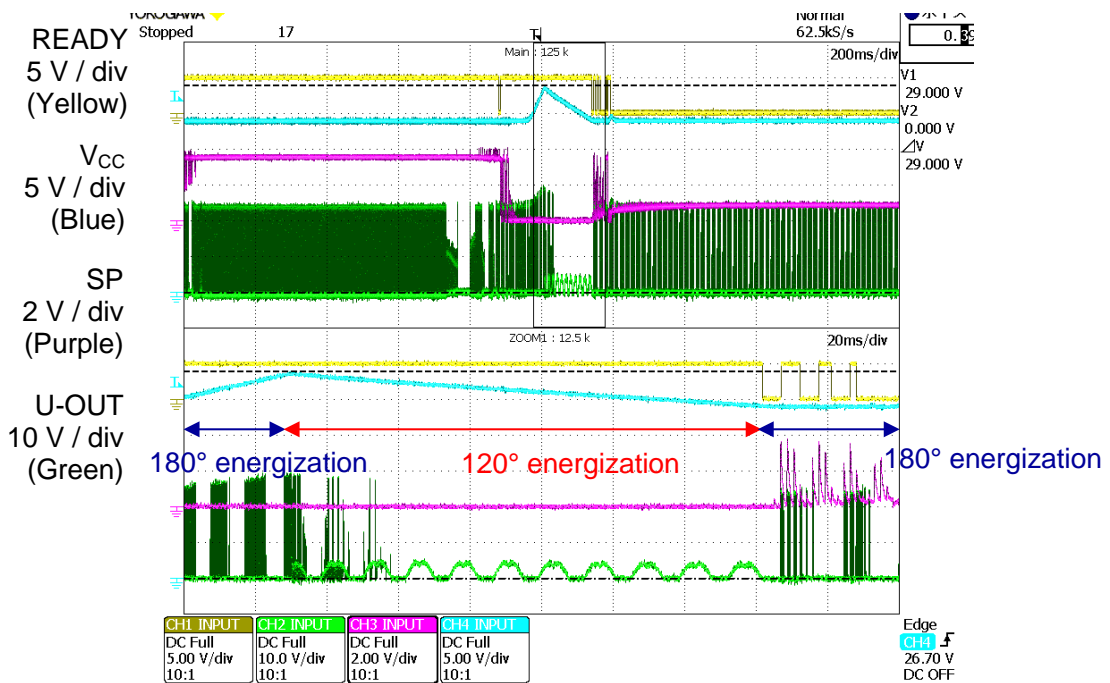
YOKOGAWA
Stopped 17
Normal
62.5kS/s
0.39

READY
5 V / div
(Yellow)

$V_{CC}$
5 V / div
(Blue)

SP
2 V / div
(Purple)

U-OUT
10 V / div
(Green)

Main : 125 k
200ms/div
V1
29.000 V
V2
0.000 V
ΔV
29.000 V

ZOOM1 : 12.5 k
20ms/div

180° energization
120° energization
180° energization

| CH1 INPUT | CH2 INPUT | CH3 INPUT | CH4 INPUT |
|---|---|---|---|
| DC Full | DC Full | DC Full | DC Full |
| 5.00 V/div | 10.0 V/div | 2.00 V/div | 5.00 V/div |
| 10:1 | 10:1 | 10:1 | 10:1 |

Edge
CH1
26.70 V
DC OFF